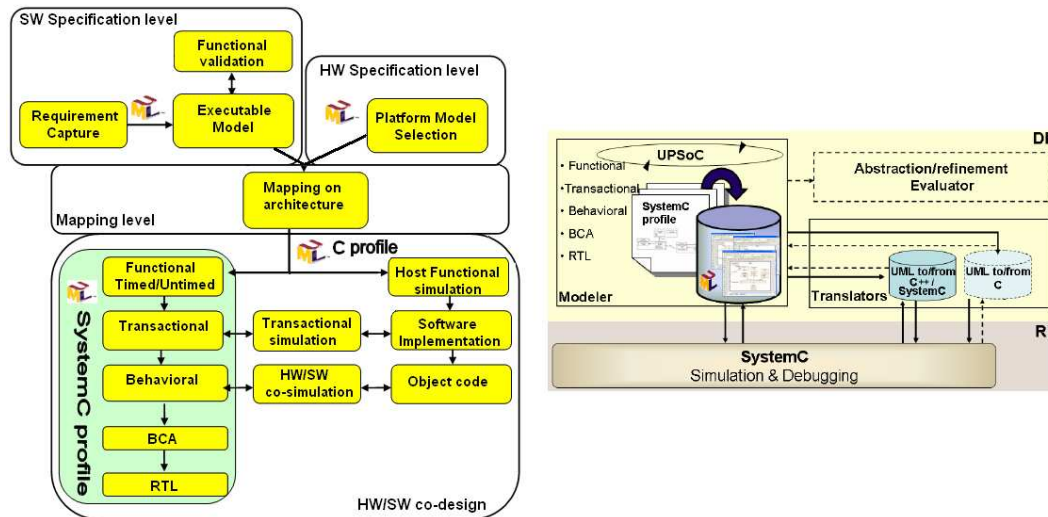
SW Specification level

Functional validation

Requirement Capture

Executable Model

HW Specification level

Platform Model Selection

Mapping on architecture

Mapping level

C profile

Functional Timed/Untimed

Transactional

Behavioral

BCA

RTL

SystemC profile

Host Functional simulation

Transactional simulation

Software Implementation

HW/SW co-simulation

Object code

HW/SW co-design

DI

UPSoC

• Functional

•Transactional

• Behavioral

• BCA

• RTL

SystemC profile

Abstraction/refinement Evaluator

Modeler

Translators

UML to/from C++ / SystemC

UML to/from C

R

SystemC
Simulation & Debugging